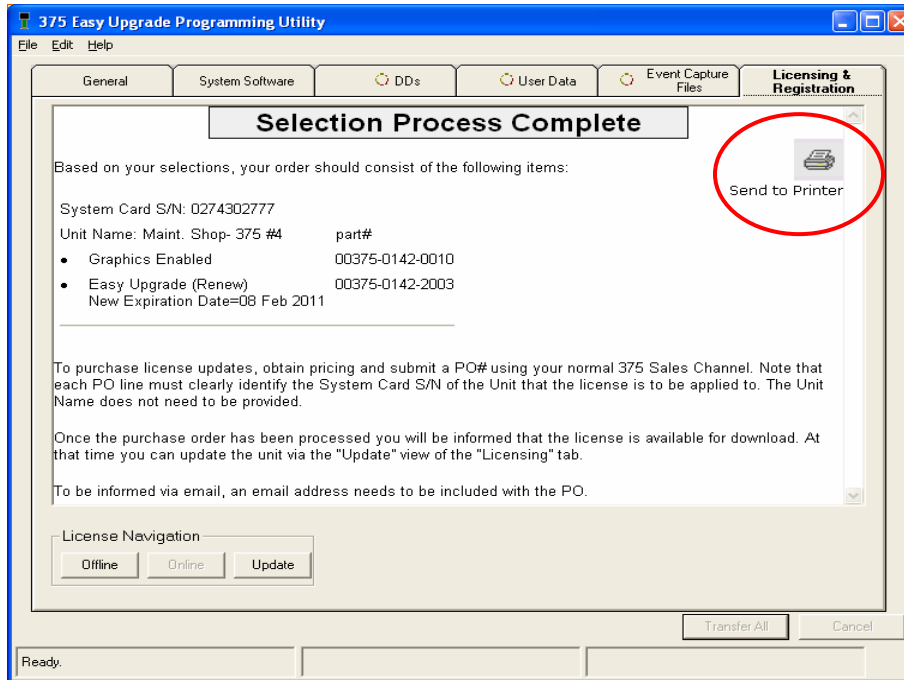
375 Easy Upgrade Programming Utility

File Edit Help

General | System Software | DDs | User Data | Event Capture Files | Licensing & Registration

Selection Process Complete

Based on your selections, your order should consist of the following items:

Send to Printer

System Card S/N: 0274302777

Unit Name: Maint. Shop- 375 #4 part#

- Graphics Enabled 00375-0142-0010
- Easy Upgrade (Renew) 00375-0142-2003
New Expiration Date=08 Feb 2011

To purchase license updates, obtain pricing and submit a PO# using your normal 375 Sales Channel. Note that each PO line must clearly identify the System Card S/N of the Unit that the license is to be applied to. The Unit Name does not need to be provided.

Once the purchase order has been processed you will be informed that the license is available for download. At that time you can update the unit via the "Update" view of the "Licensing" tab.

To be informed via email, an email address needs to be included with the PO.

License Navigation

Offline Online Update

Transfer All Cancel

Ready.